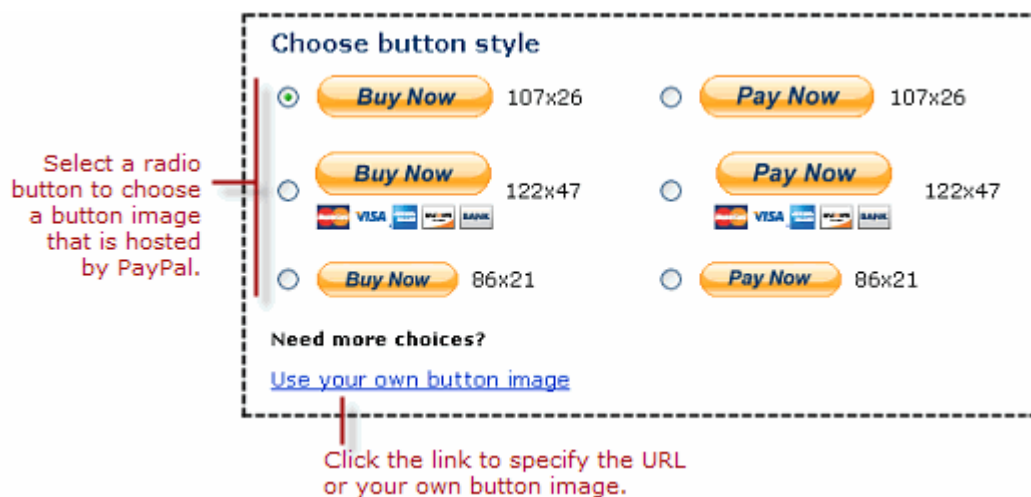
Select a radio button to choose a button image that is hosted by PayPal.

Choose button style

Buy Now 107x26

Pay Now 107x26

Buy Now

VISA BANK

122x47

Pay Now

VISA BANK

122x47

Buy Now 86x21

Pay Now 86x21

Need more choices?

Use your own button image

Click the link to specify the URL or your own button image.